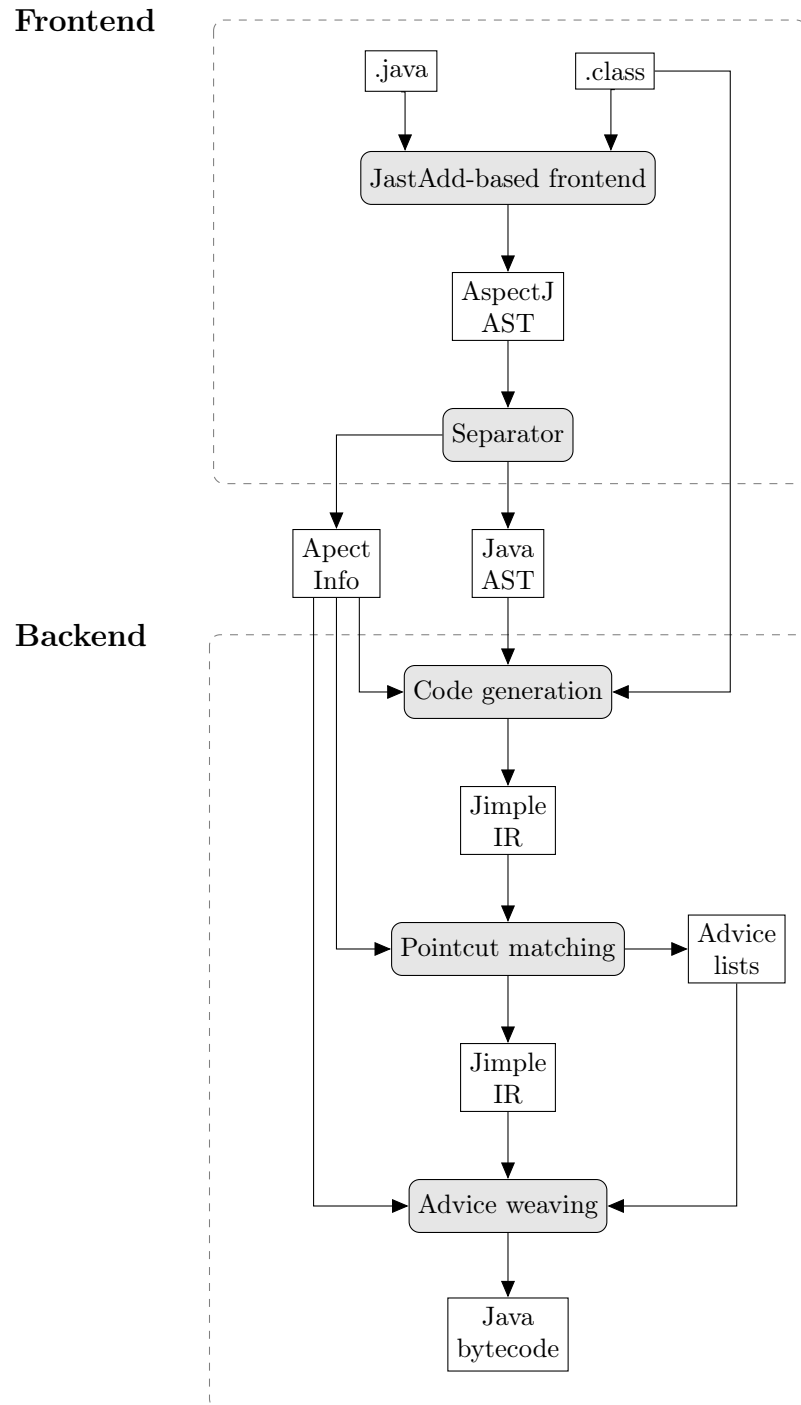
Frontend

.java

.class

JastAdd-based frontend

AspectJ AST

Separator

Apect Info

Java AST

Backend

Code generation

Jimple IR

Pointcut matching

Advice lists

Jimple IR

Advice weaving

Java bytecode